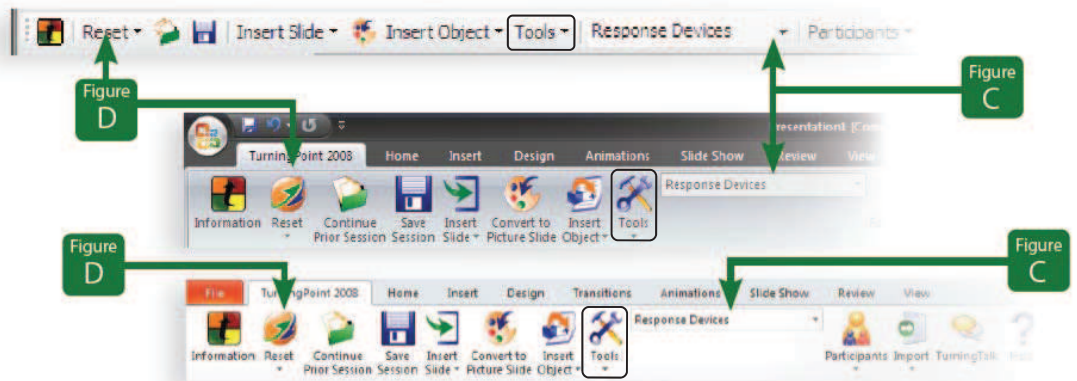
Reset Insert Slide Insert Object Tools Response Devices Participants

Figure D

Figure C

Presentation1 [Com

TurningPoint 2008 Home Insert Design Animations Slide Show Review View

Information Reset Continue Prior Session Save Session Insert Slide Convert to Picture Slide Insert Object Tools Response Devices

Figure D

Figure C

File TurningPoint 2008 Home Insert Design Transitions Animations Slide Show Review View

Information Reset Continue Prior Session Save Session Insert Slide Convert to Picture Slide Insert Object Tools Response Devices Participants Import TurningTalk Inst